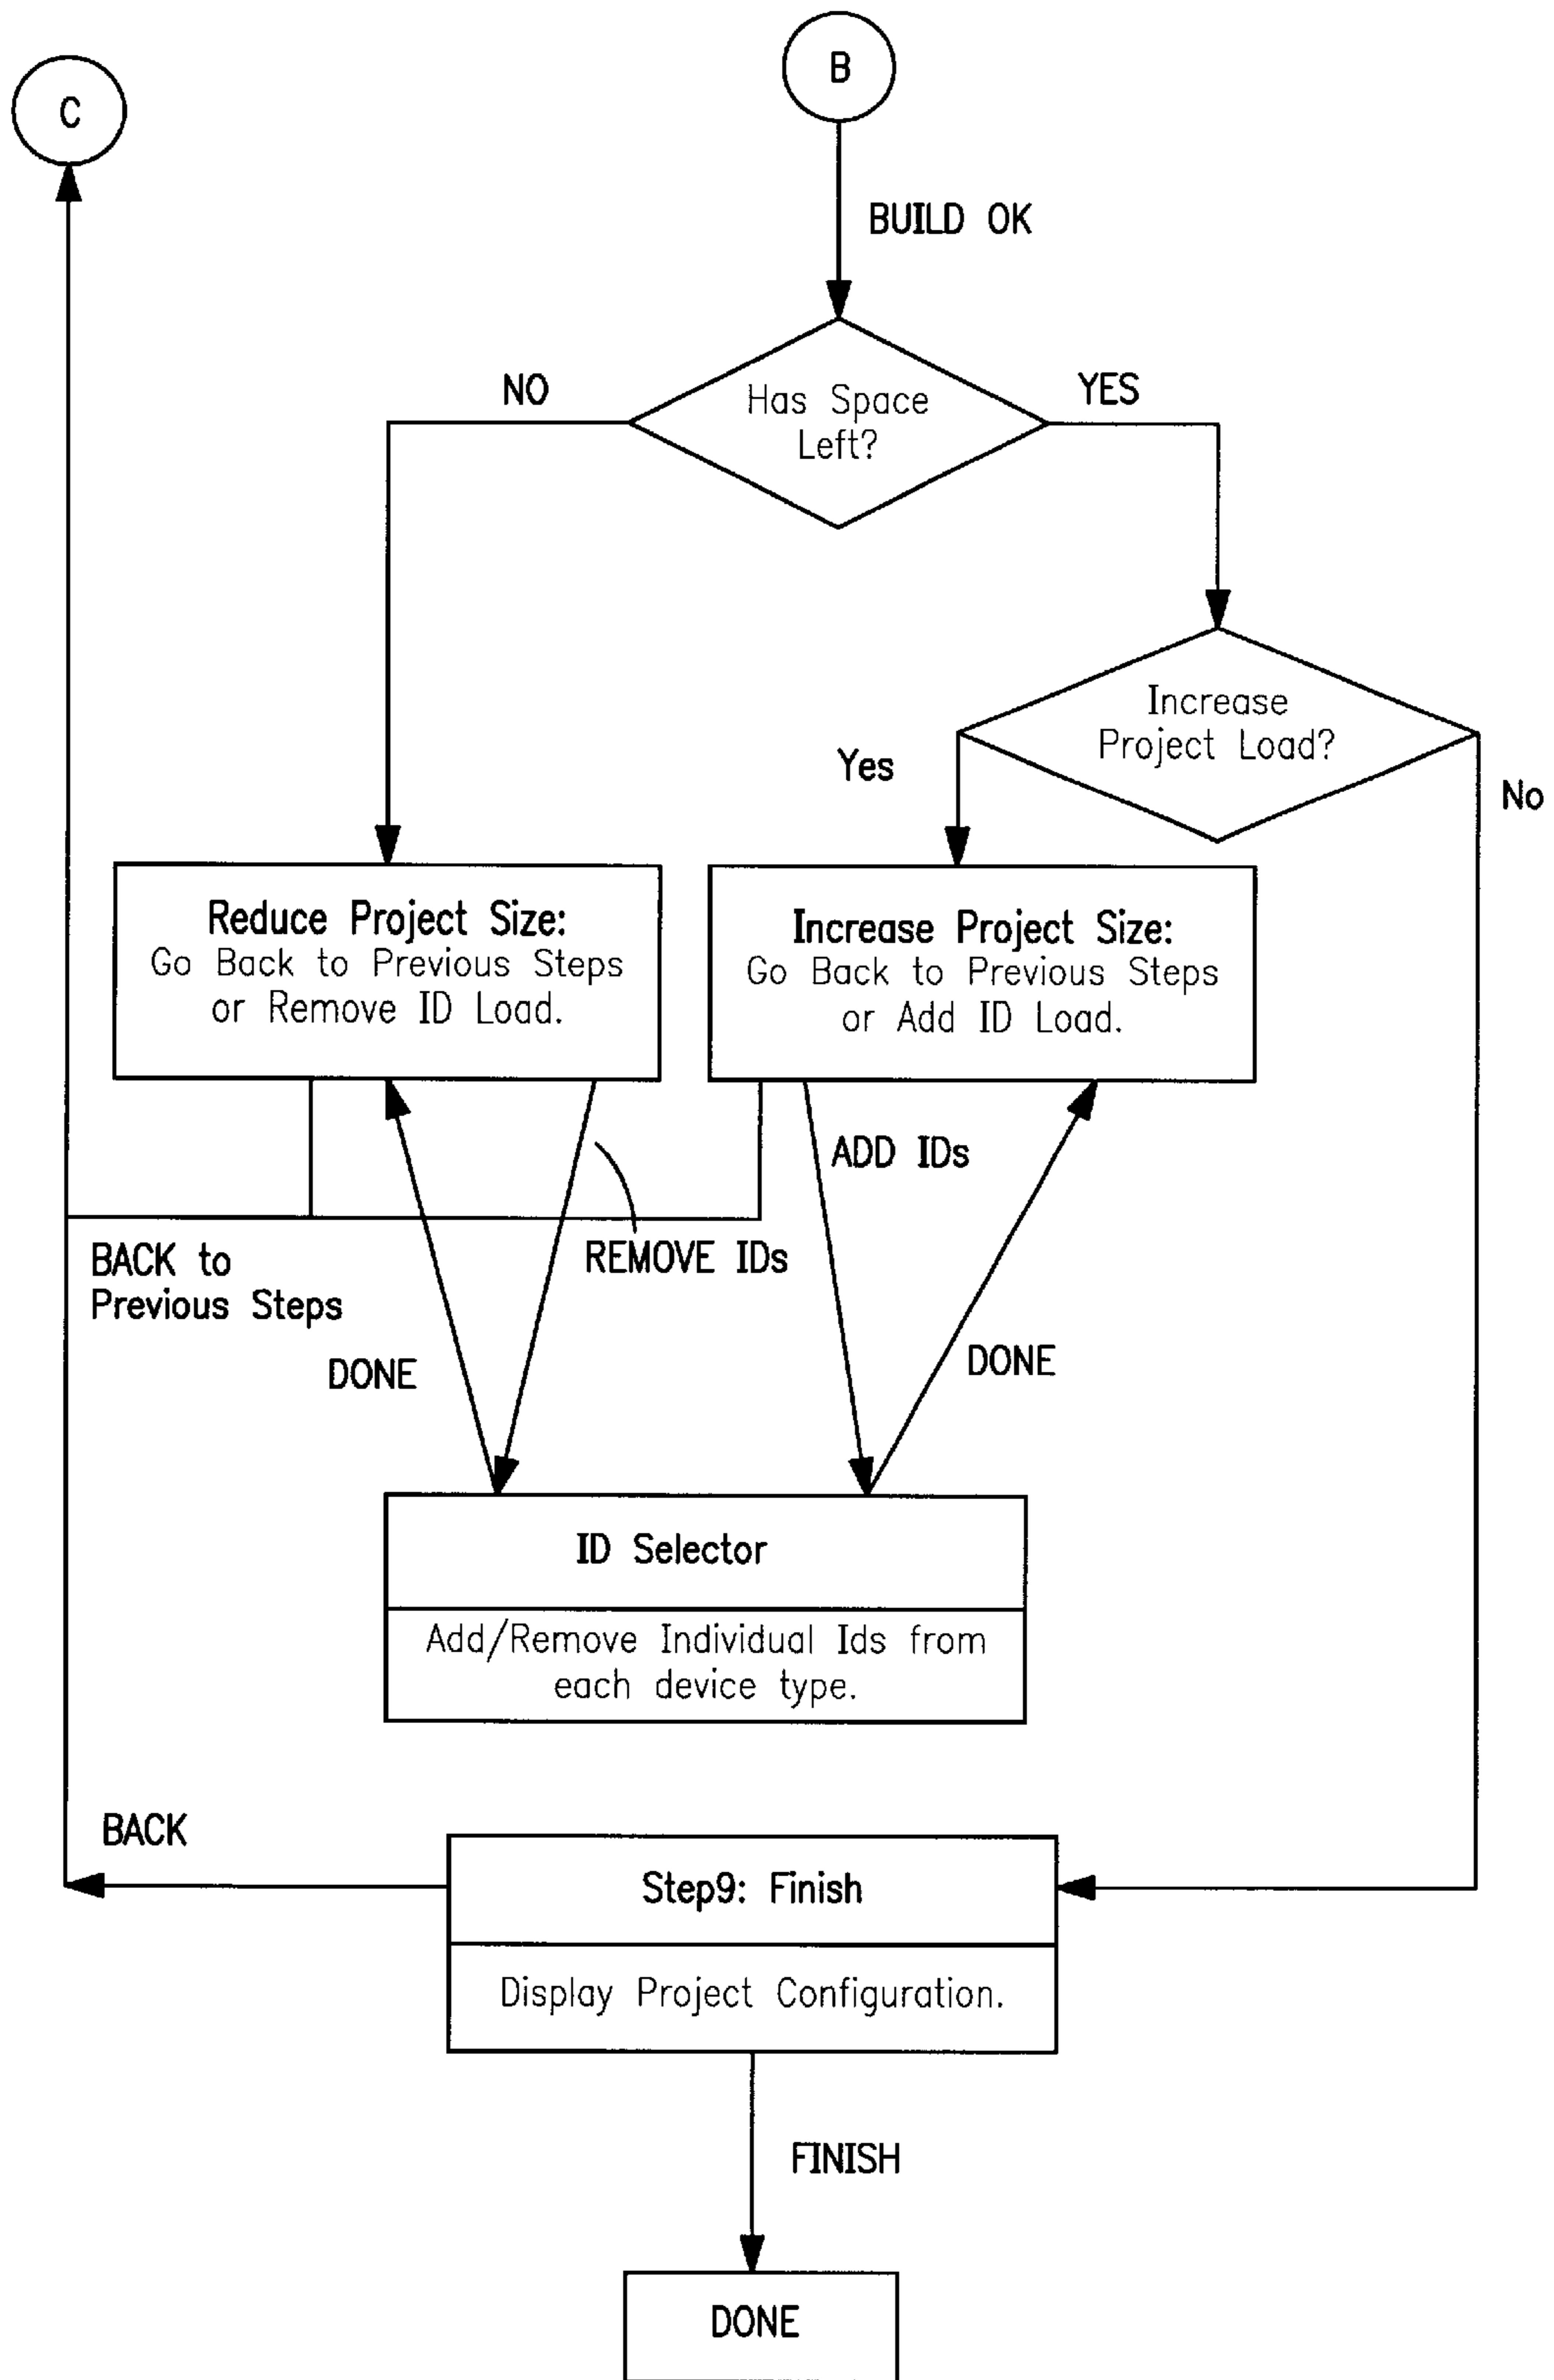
C

B

BUILD OK

NO

Has Space Left?

YES

Increase Project Load?

Yes

No

Reduce Project Size:
Go Back to Previous Steps or Remove ID Load.

Increase Project Size:
Go Back to Previous Steps or Add ID Load.

ADD IDs

BACK to Previous Steps

REMOVE IDs

DONE

DONE

ID Selector

Add/Remove Individual Ids from each device type.

BACK

Step9: Finish

Display Project Configuration.

FINISH

DONE